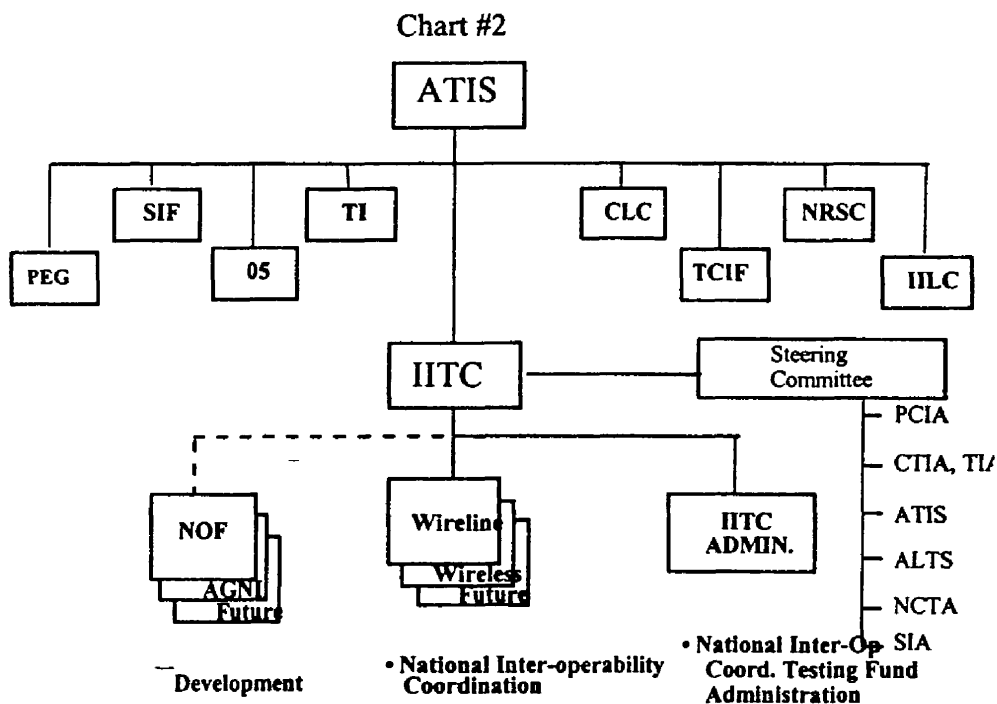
Chart #2

ATIS

PEG

SIF

05

TI

CLC

TCIF

NRSC

IILC

IITC

Steering Committee

PCIA

CTIA, TI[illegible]

ATIS

ALTS

NCTA

SIA

NOF

AGNI

Future

Wireline

Wireless

Future

IITC ADMIN.

Development

• National Inter-operability Coordination

• National Inter-Op Coord. Testing Fund Administration